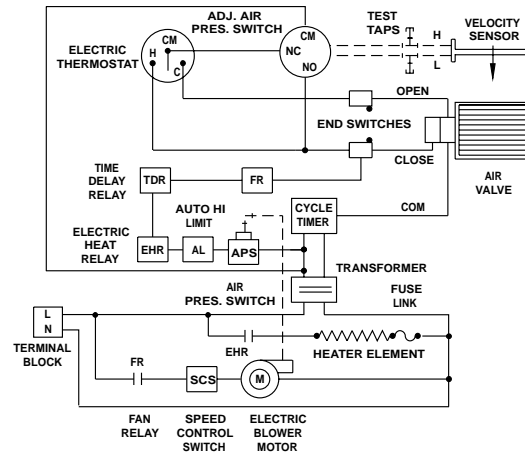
ADJ. AIR PRES. SWITCH

ELECTRIC THERMOSTAT

H

CM

C

CM

NC

NO

TEST TAPS

H

L

VELOCITY SENSOR

OPEN

END SWITCHES

CLOSE

AIR VALVE

TIME DELAY RELAY

TDR

FR

COM

AUTO HI LIMIT

CYCLE TIMER

ELECTRIC HEAT RELAY

EHR

AL

APS

+

TRANSFORMER

AIR PRES. SWITCH

FUSE LINK

L

N

TERMINAL BLOCK

EHR

HEATER ELEMENT

FR

SCS

M

FAN RELAY

SPEED CONTROL SWITCH

ELECTRIC BLOWER MOTOR